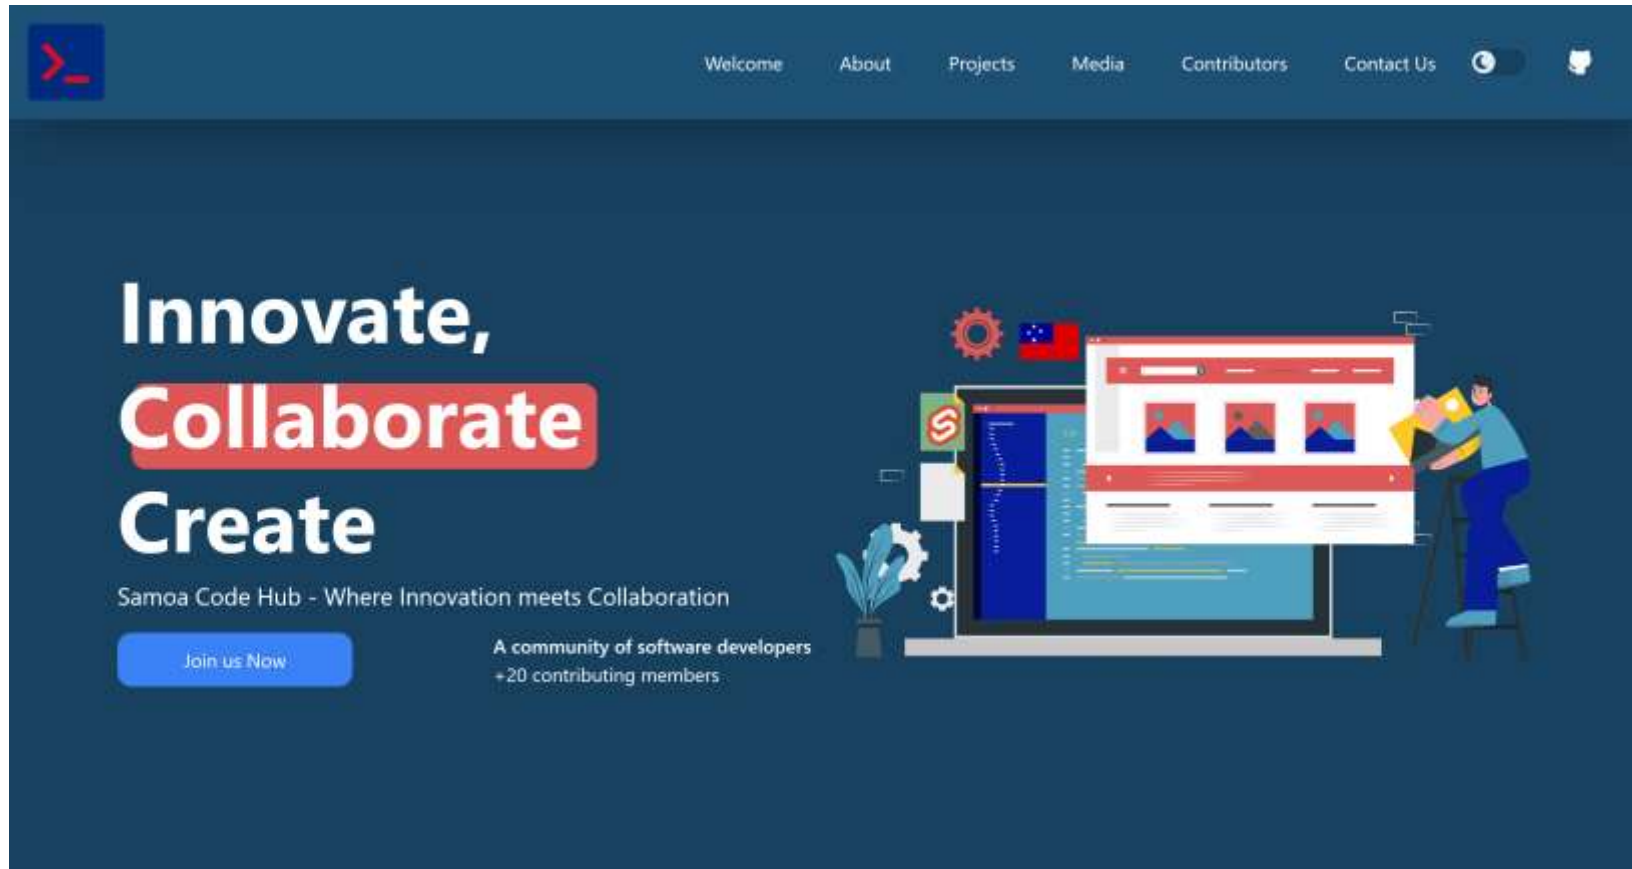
Welcome About Projects Media Contributors Contact Us

Innovate,
Collaborate
Create

Samoa Code Hub - Where Innovation meets Collaboration

Join us Now

A community of software developers
+20 contributing members